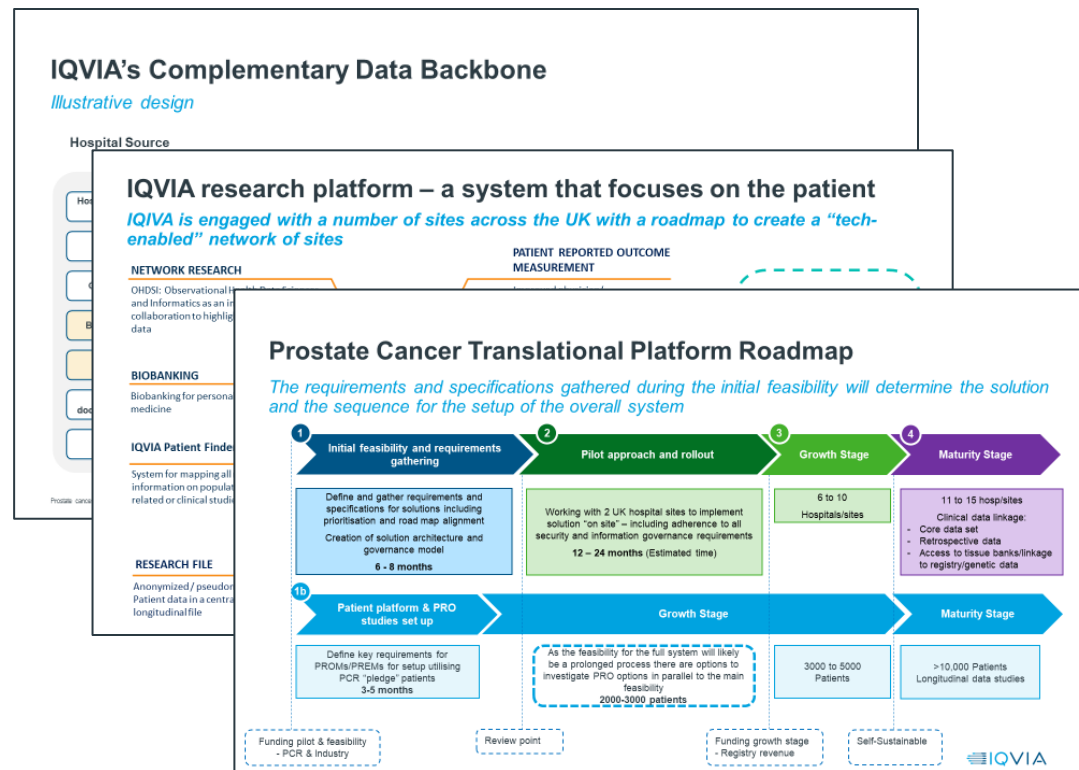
IQVIA's Complementary Data Backbone
Illustrative design

Hospital Source

Hos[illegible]

B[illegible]

doc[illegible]

Prostate cance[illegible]

IQVIA research platform – a system that focuses on the patient
IQIVA is engaged with a number of sites across the UK with a roadmap to create a "tech-enabled" network of sites

NETWORK RESEARCH
OHDSI: Observational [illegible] and Informatics as an i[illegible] collaboration to highlig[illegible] data

PATIENT REPORTED OUTCOME MEASUREMENT

BIOBANKING
Biobanking for persona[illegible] medicine

IQVIA Patient Finde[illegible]
System for mapping all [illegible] information on populat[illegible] related or clinical studi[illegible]

RESEARCH FILE
Anonymized / pseudon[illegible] Patient data in a centra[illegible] longitudinal file

Prostate Cancer Translational Platform Roadmap
The requirements and specifications gathered during the initial feasibility will determine the solution and the sequence for the setup of the overall system

1 Initial feasibility and requirements gathering
2 Pilot approach and rollout
3 Growth Stage
4 Maturity Stage

Define and gather requirements and specifications for solutions including prioritisation and road map alignment
Creation of solution architecture and governance model
6 - 8 months

Working with 2 UK hospital sites to implement solution "on site" – including adherence to all security and information governance requirements
12 – 24 months (Estimated time)

6 to 10
Hospitals/sites

11 to 15 hosp/sites
Clinical data linkage:
- Core data set
- Retrospective data
- Access to tissue banks/linkage to registry/genetic data

1b Patient platform & PRO studies set up
Growth Stage
Maturity Stage

Define key requirements for PROMs/PREMs for setup utilising PCR "pledge" patients
3-5 months

As the feasibility for the full system will likely be a prolonged process there are options to investigate PRO options in parallel to the main feasibility
2000-3000 patients

3000 to 5000 Patients

>10,000 Patients
Longitudinal data studies

Funding pilot & feasibility
- PCR & Industry

Review point

Funding growth stage
- Registry revenue

Self-Sustainable

IQVIA